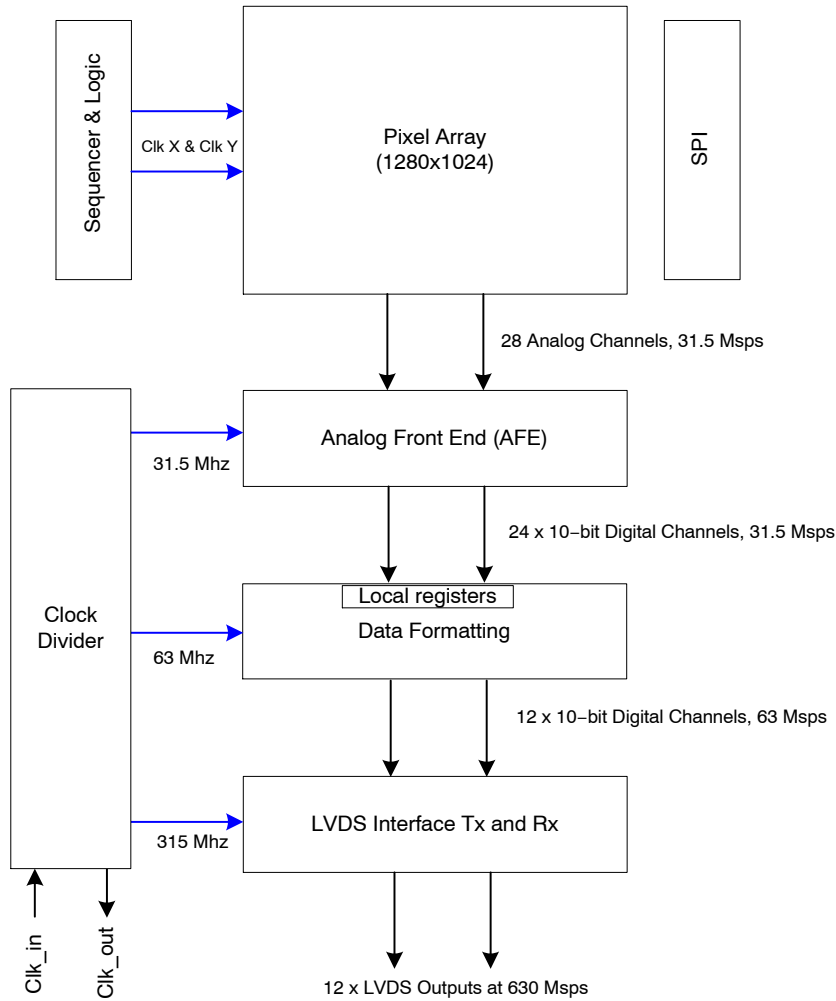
Sequencer & Logic

Clk X & Clk Y

Pixel Array
(1280x1024)

SPI

28 Analog Channels, 31.5 Msps

Clock
Divider

31.5 Mhz

Analog Front End (AFE)

24 x 10−bit Digital Channels, 31.5 Msps

Local registers
Data Formatting

63 Mhz

12 x 10−bit Digital Channels, 63 Msps

315 Mhz

LVDS Interface Tx and Rx

Clk_in

Clk_out

12 x LVDS Outputs at 630 Msps